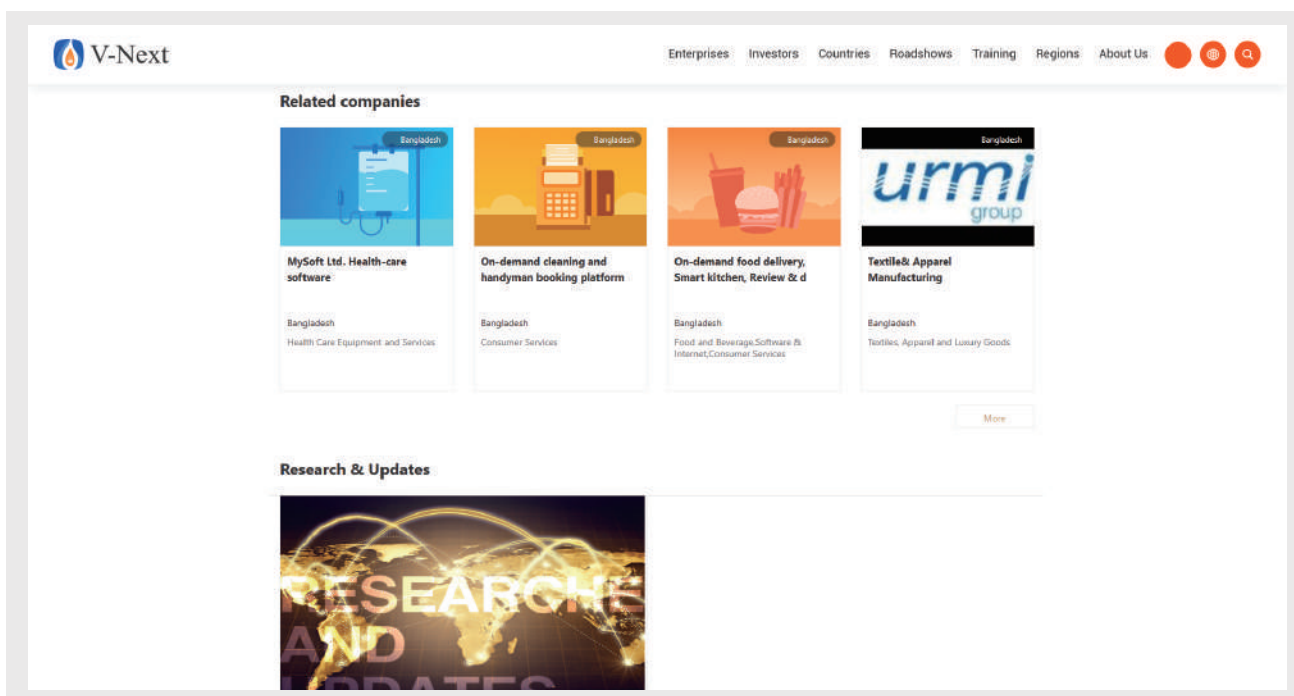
V-Next

Enterprises Investors Countries Roadshows Training Regions About Us

Related companies

Bangladesh

MySoft Ltd. Health-care software

Bangladesh

Health Care Equipment and Services

Bangladesh

On-demand cleaning and handyman booking platform

Bangladesh

Consumer Services

Bangladesh

On-demand food delivery, Smart kitchen, Review & d

Bangladesh

Food and Beverage,Software & Internet,Consumer Services

Bangladesh

urmi group

Textile& Apparel Manufacturing

Bangladesh

Textiles, Apparel and Luxury Goods

More

Research & Updates

RESEARCHE AND UPDATES